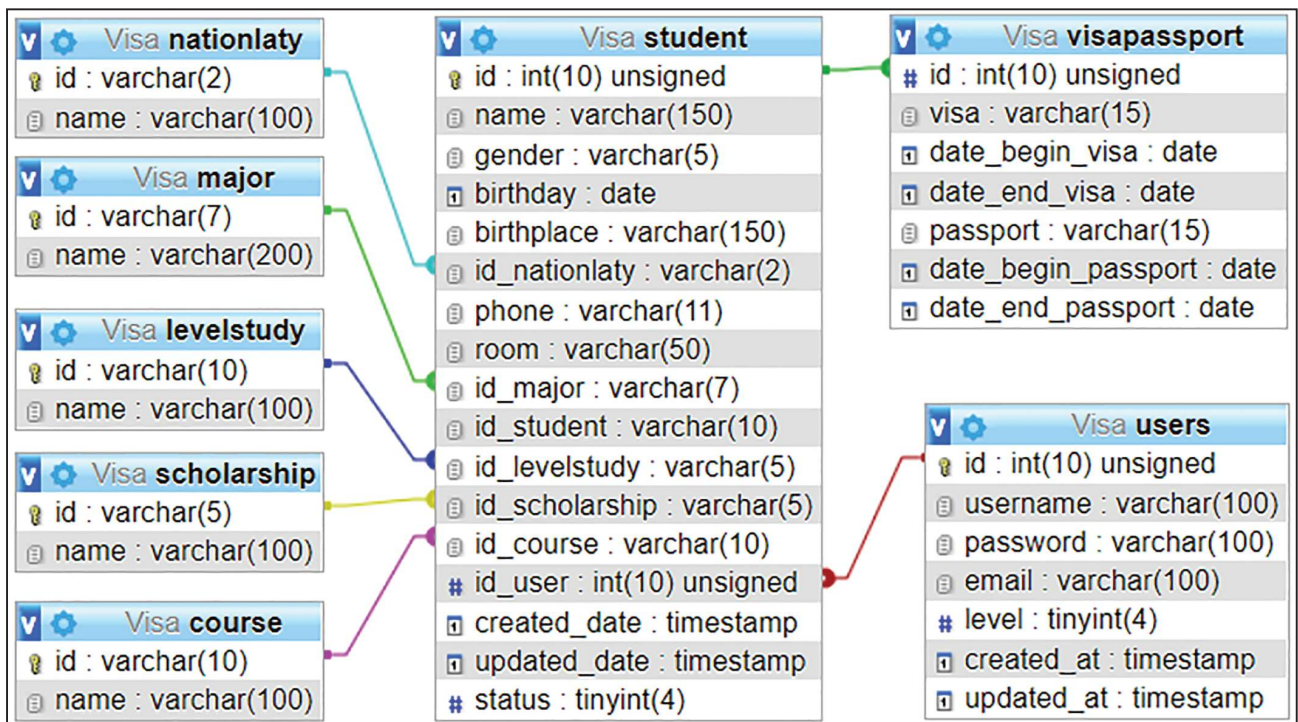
Visa nationlaty
id : varchar(2)
name : varchar(100)

Visa major
id : varchar(7)
name : varchar(200)

Visa levelstudy
id : varchar(10)
name : varchar(100)

Visa scholarship
id : varchar(5)
name : varchar(100)

Visa course
id : varchar(10)
name : varchar(100)

Visa student
id : int(10) unsigned
name : varchar(150)
gender : varchar(5)
birthday : date
birthplace : varchar(150)
id_nationlaty : varchar(2)
phone : varchar(11)
room : varchar(50)
id_major : varchar(7)
id_student : varchar(10)
id_levelstudy : varchar(5)
id_scholarship : varchar(5)
id_course : varchar(10)
id_user : int(10) unsigned
created_date : timestamp
updated_date : timestamp
status : tinyint(4)

Visa visapassport
id : int(10) unsigned
visa : varchar(15)
date_begin_visa : date
date_end_visa : date
passport : varchar(15)
date_begin_passport : date
date_end_passport : date

Visa users
id : int(10) unsigned
username : varchar(100)
password : varchar(100)
email : varchar(100)
level : tinyint(4)
created_at : timestamp
updated_at : timestamp